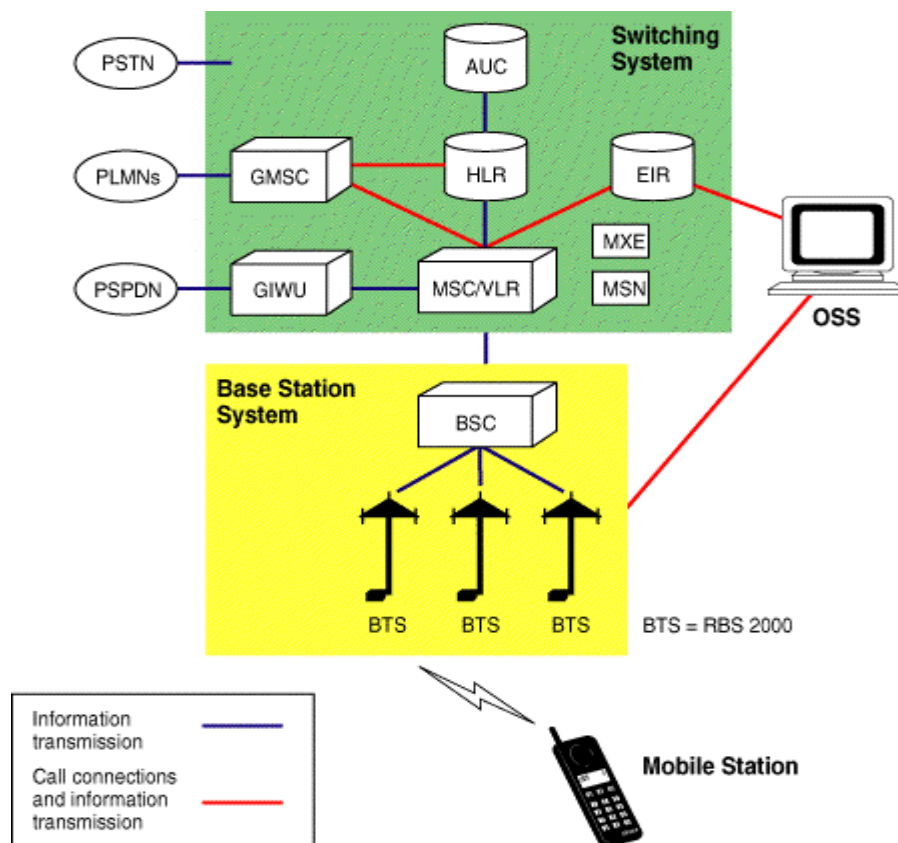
Switching System

AUC

PSTN

PLMNs

GMSC

HLR

EIR

MXE

PSPDN

GIWU

MSC/VLR

MSN

OSS

Base Station System

BSC

BTS

BTS

BTS

BTS = RBS 2000

Information transmission

Call connections and information transmission

Mobile Station